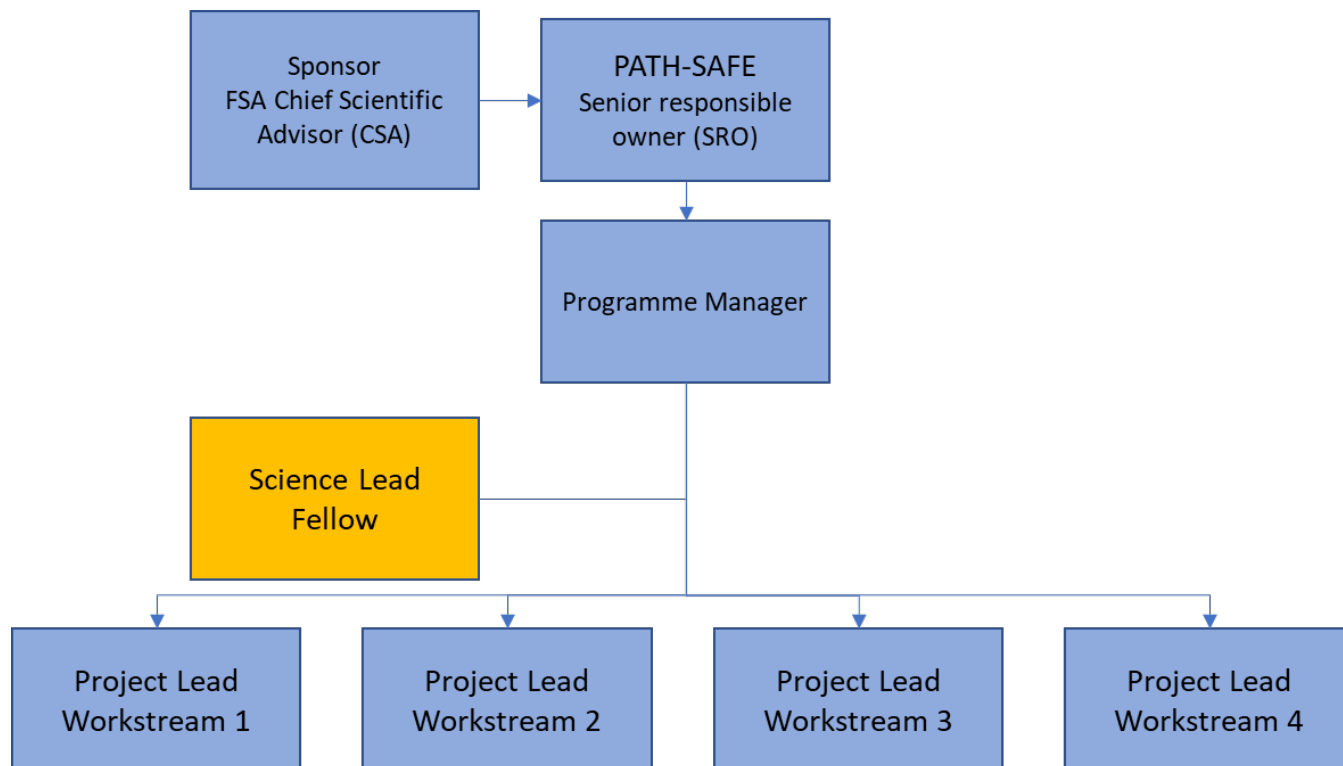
Sponsor
FSA Chief Scientific Advisor (CSA)

PATH-SAFE
Senior responsible owner (SRO)

Programme Manager

Science Lead
Fellow

Project Lead
Workstream 1

Project Lead
Workstream 2

Project Lead
Workstream 3

Project Lead
Workstream 4